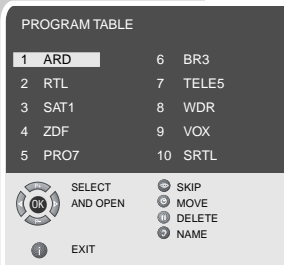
PROGRAM TABLE

| | | | |
|---|---|---|---|
| 1 | ARD | 6 | BR3 |
| 2 | RTL | 7 | TELE5 |
| 3 | SAT1 | 8 | WDR |
| 4 | ZDF | 9 | VOX |
| 5 | PRO7 | 10 | SRTL |

OK SELECT AND OPEN

SKIP
MOVE
DELETE
NAME

EXIT